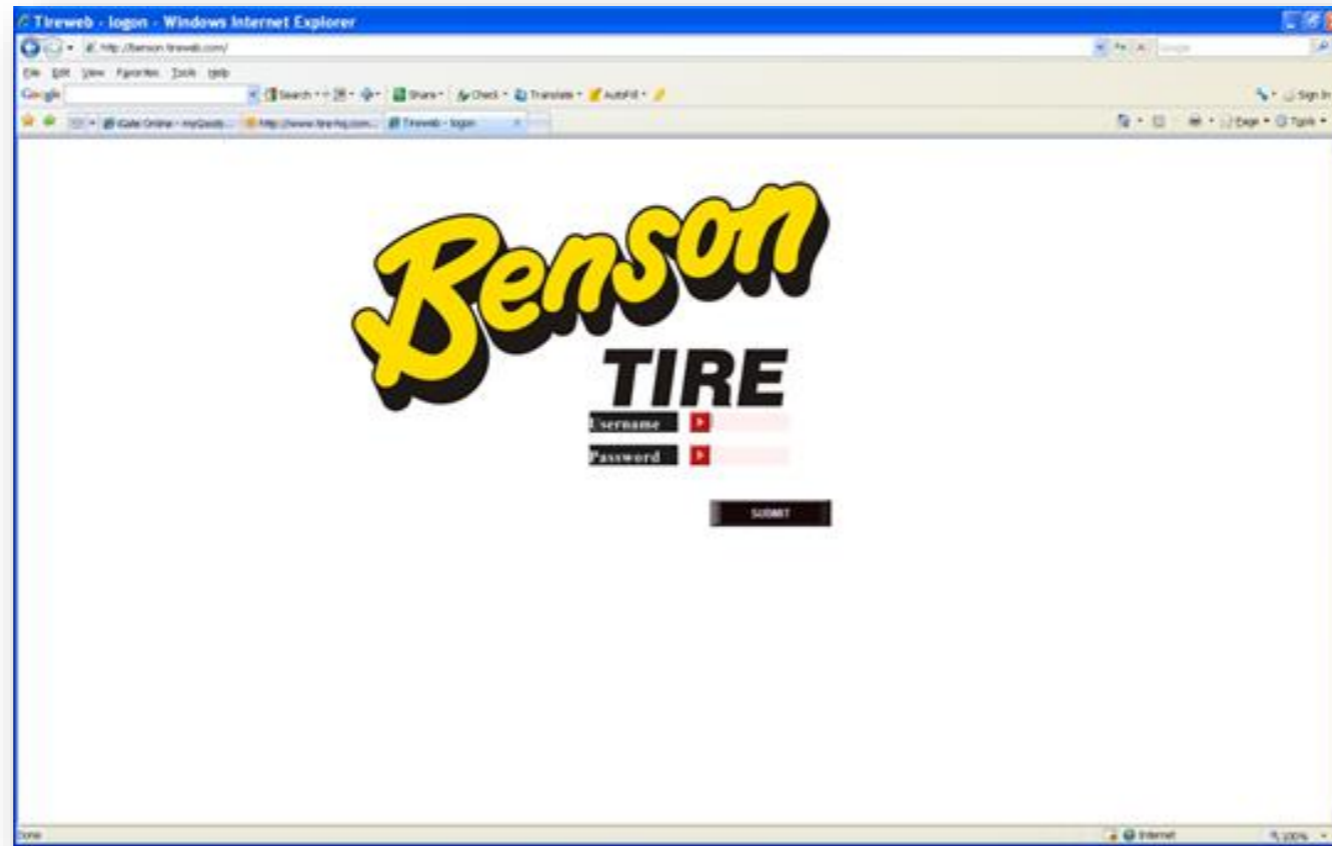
Tireweb - logon - Windows Internet Explorer

http://benson.tireweb.com/

Google

File Edit View Favorites Tools Help

Google

Search · Share · Check · Translate · AutoFill ·

Sign In

iGate Online - myGoods... http://www.tire-hq.com... Tireweb - logon

Page · Tools ·

Benson

TIRE

Username

Password

SUBMIT

Done

Internet

100%